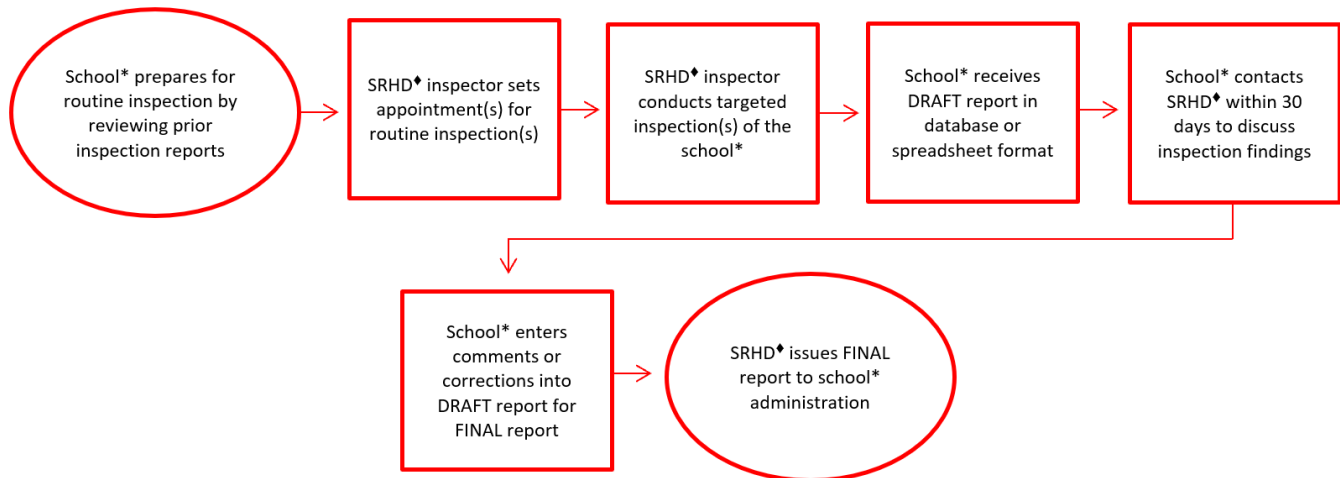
School* prepares for routine inspection by reviewing prior inspection reports

SRHD♦ inspector sets appointment(s) for routine inspection(s)

SRHD♦ inspector conducts targeted inspection(s) of the school*

School* receives DRAFT report in database or spreadsheet format

School* contacts SRHD♦ within 30 days to discuss inspection findings

School* enters comments or corrections into DRAFT report for FINAL report

SRHD♦ issues FINAL report to school* administration